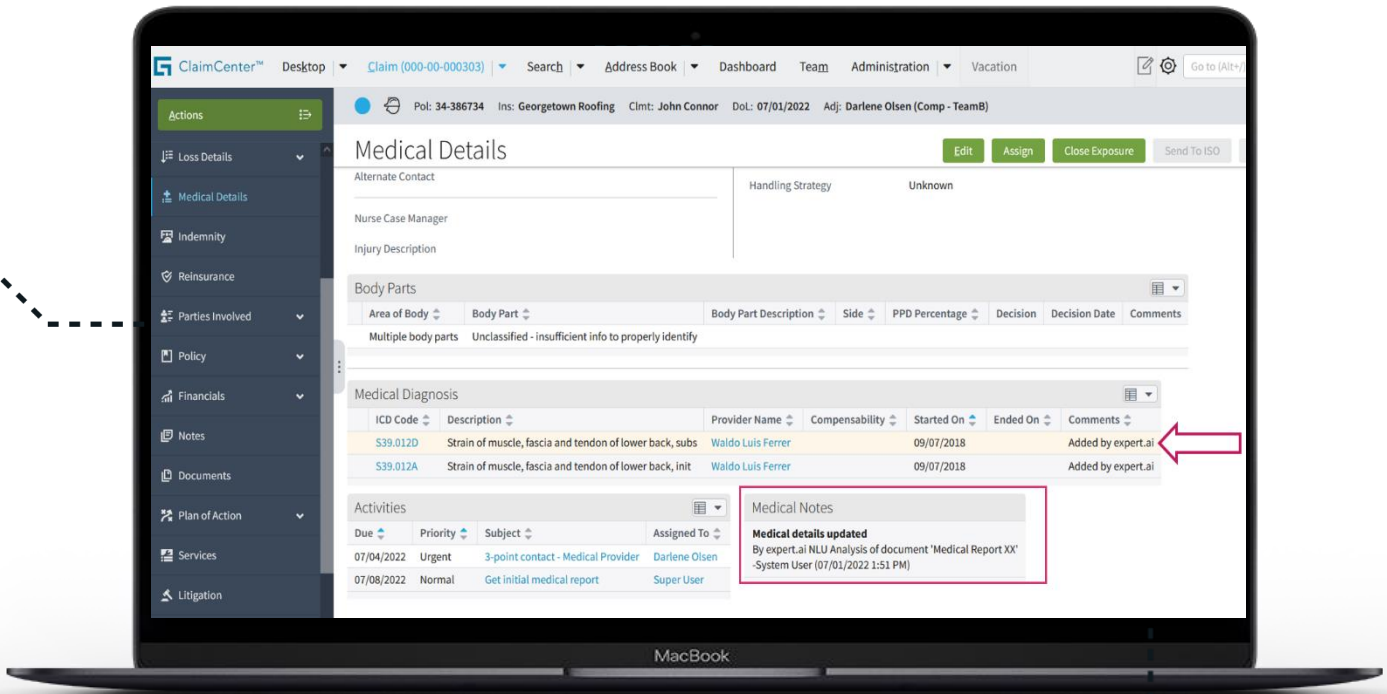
ClaimCenter™ Desktop Claim (000-00-000303) Search Address Book Dashboard Team Administration Vacation Go to (Alt+/)

Actions

Loss Details

Medical Details

Indemnity

Reinsurance

Parties Involved

Policy

Financials

Notes

Documents

Plan of Action

Services

Litigation

Pol: 34-386734 Ins: Georgetown Roofing Clmt: John Connor DoL: 07/01/2022 Adj: Darlene Olsen (Comp - TeamB)

Medical Details

Edit Assign Close Exposure Send To ISO

Alternate Contact

Handling Strategy Unknown

Nurse Case Manager

Injury Description

Body Parts

| Area of Body | Body Part | Body Part Description | Side | PPD Percentage | Decision | Decision Date | Comments |
|---|---|---|---|---|---|---|---|
| Multiple body parts | Unclassified - insufficient info to properly identify | | | | | | |

Medical Diagnosis

| ICD Code | Description | Provider Name | Compensability | Started On | Ended On | Comments |
|---|---|---|---|---|---|---|
| S39.012D | Strain of muscle, fascia and tendon of lower back, subs | Waldo Luis Ferrer | | 09/07/2018 | | Added by expert.ai |
| S39.012A | Strain of muscle, fascia and tendon of lower back, init | Waldo Luis Ferrer | | 09/07/2018 | | Added by expert.ai |

Activities

| Due | Priority | Subject | Assigned To |
|---|---|---|---|
| 07/04/2022 | Urgent | 3-point contact - Medical Provider | Darlene Olsen |
| 07/08/2022 | Normal | Get initial medical report | Super User |

Medical Notes

Medical details updated
By expert.ai NLU Analysis of document 'Medical Report XX' -System User (07/01/2022 1:51 PM)

MacBook